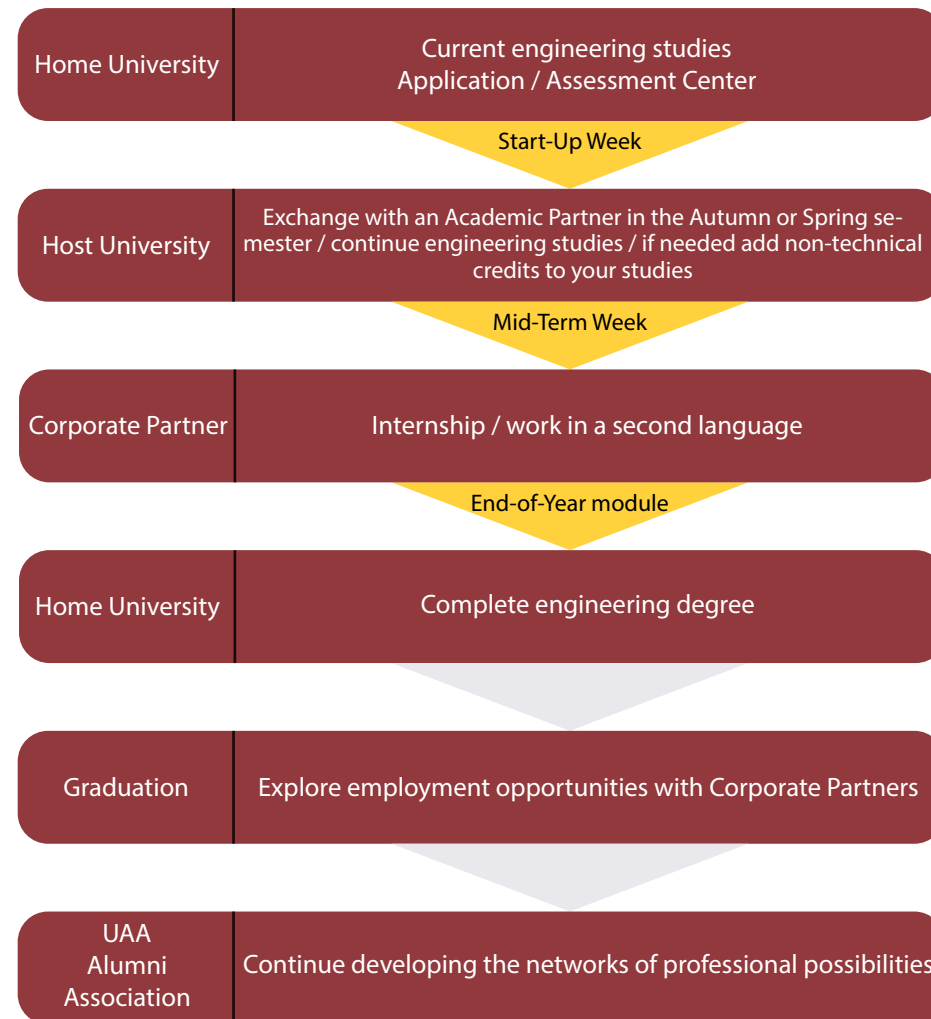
Home University | Current engineering studies
Application / Assessment Center

Start-Up Week

Host University | Exchange with an Academic Partner in the Autumn or Spring semester / continue engineering studies / if needed add non-technical credits to your studies

Mid-Term Week

Corporate Partner | Internship / work in a second language

End-of-Year module

Home University | Complete engineering degree

Graduation | Explore employment opportunities with Corporate Partners

UAA Alumni Association | Continue developing the networks of professional possibilities